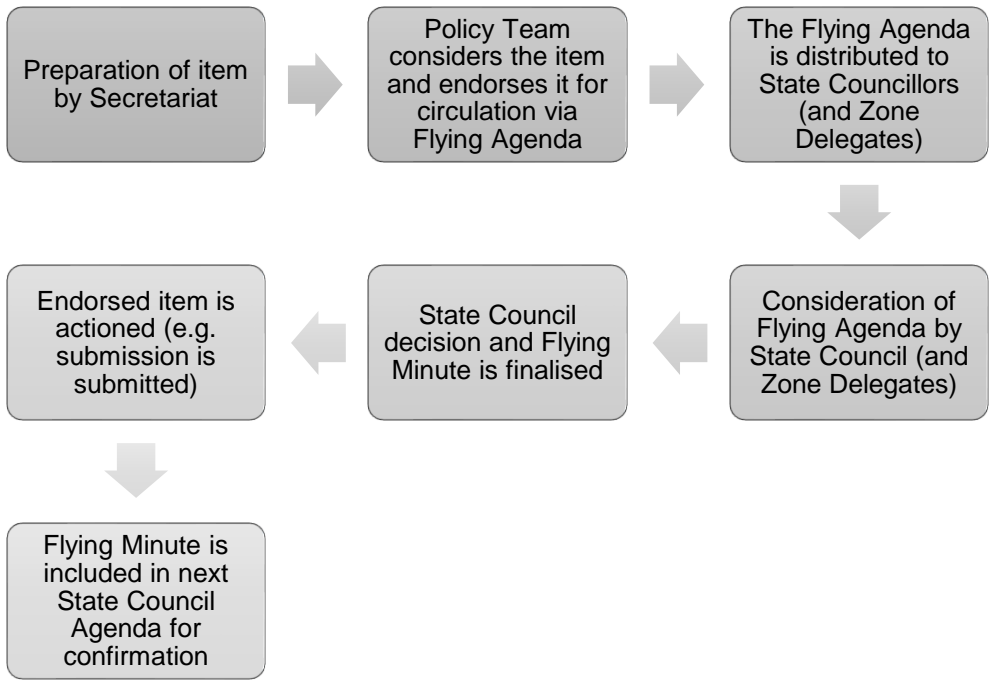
Preparation of item by Secretariat

Policy Team considers the item and endorses it for circulation via Flying Agenda

The Flying Agenda is distributed to State Councillors (and Zone Delegates)

Consideration of Flying Agenda by State Council (and Zone Delegates)

State Council decision and Flying Minute is finalised

Endorsed item is actioned (e.g. submission is submitted)

Flying Minute is included in next State Council Agenda for confirmation